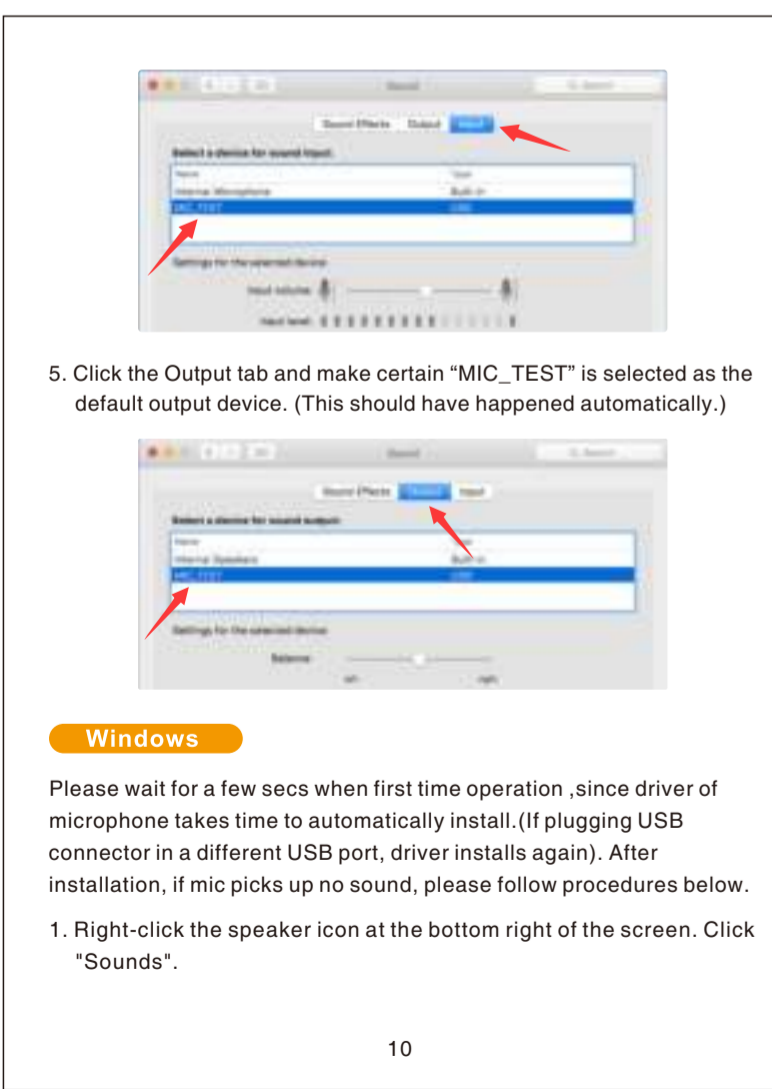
Sound

Sound Effects Output Input

Select a device for sound input:

| Name | Type |
|---|---|
| Internal Microphone | Built-in |
| MIC_TEST | USB |

Settings for the selected device:

Input volume:

Input level:

5. Click the Output tab and make certain “MIC_TEST” is selected as the default output device. (This should have happened automatically.)

Sound

Sound Effects Output Input

Select a device for sound output:

| Name | Type |
|---|---|
| Internal Speakers | Built-in |
| MIC_TEST | USB |

Settings for the selected device:

Balance:

left right

Windows

Please wait for a few secs when first time operation ,since driver of microphone takes time to automatically install.(If plugging USB connector in a different USB port, driver installs again). After installation, if mic picks up no sound, please follow procedures below.

1. Right-click the speaker icon at the bottom right of the screen. Click "Sounds".

10